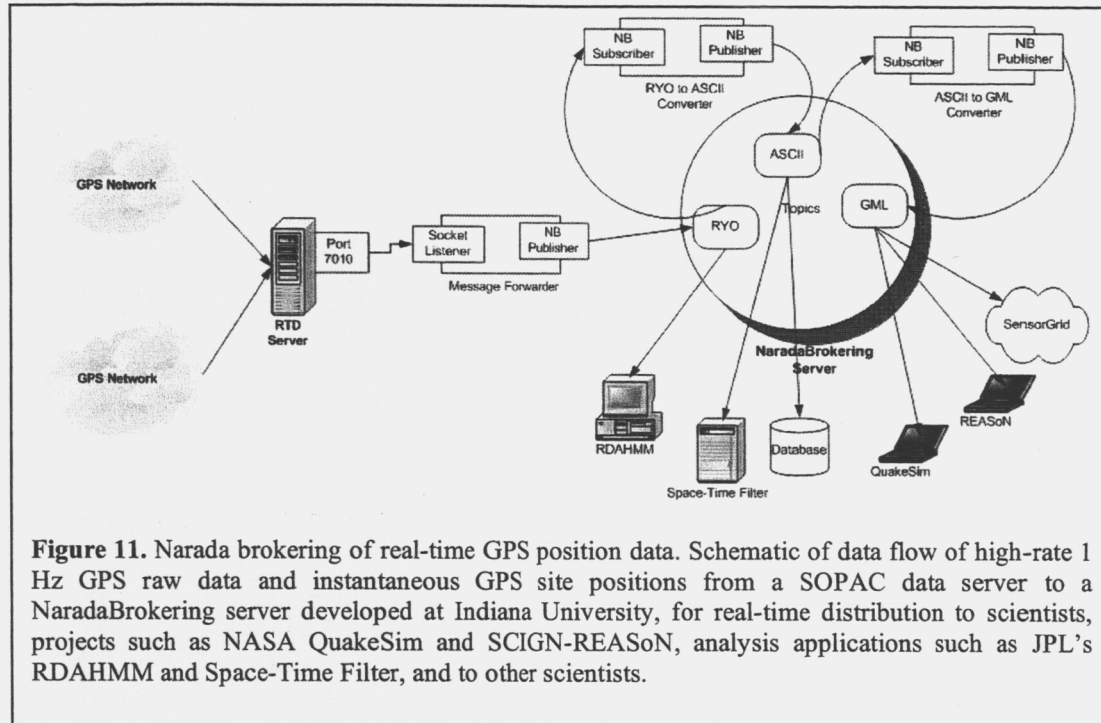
NB Subscriber
NB Publisher
RYO to ASCII Converter
NB Subscriber
NB Publisher
ASCII to GML Converter
GPS Network
ASCII
Topics
GML
Port 7010
Socket Listener
NB Publisher
RYO
Message Forwarder
RTD Server
SensorGrid
NaradaBrokering Server
GPS Network
REASoN
RDAHMM
Database
QuakeSim
Space-Time Filter

**Figure 11.** Narada brokering of real-time GPS position data. Schematic of data flow of high-rate 1 Hz GPS raw data and instantaneous GPS site positions from a SOPAC data server to a NaradaBrokering server developed at Indiana University, for real-time distribution to scientists, projects such as NASA QuakeSim and SCIGN-REASoN, analysis applications such as JPL's RDAHMM and Space-Time Filter, and to other scientists.